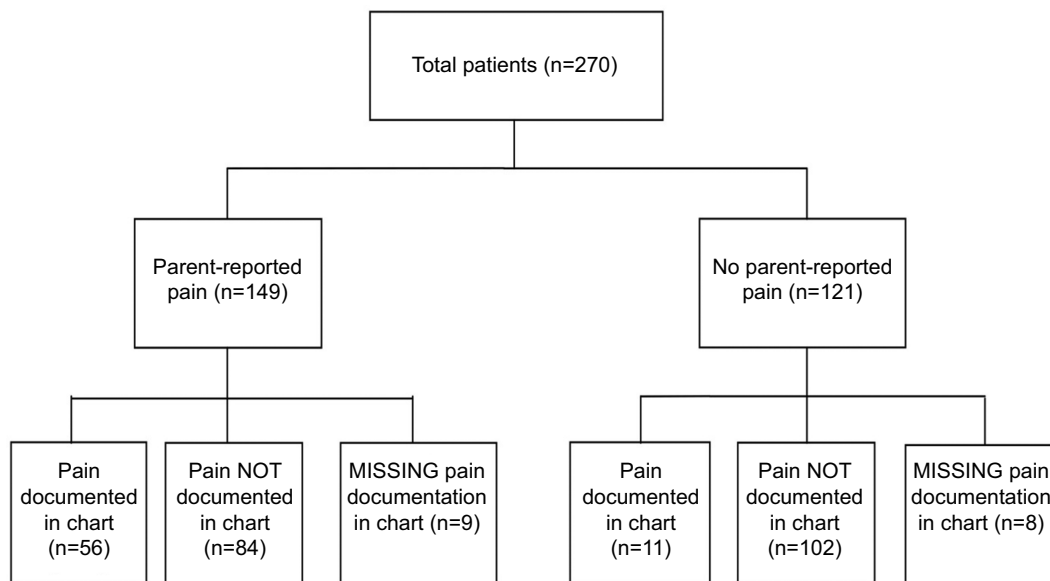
Total patients (n=270)

Parent-reported pain (n=149)

No parent-reported pain (n=121)

Pain documented in chart (n=56)

Pain NOT documented in chart (n=84)

MISSING pain documentation in chart (n=9)

Pain documented in chart (n=11)

Pain NOT documented in chart (n=102)

MISSING pain documentation in chart (n=8)